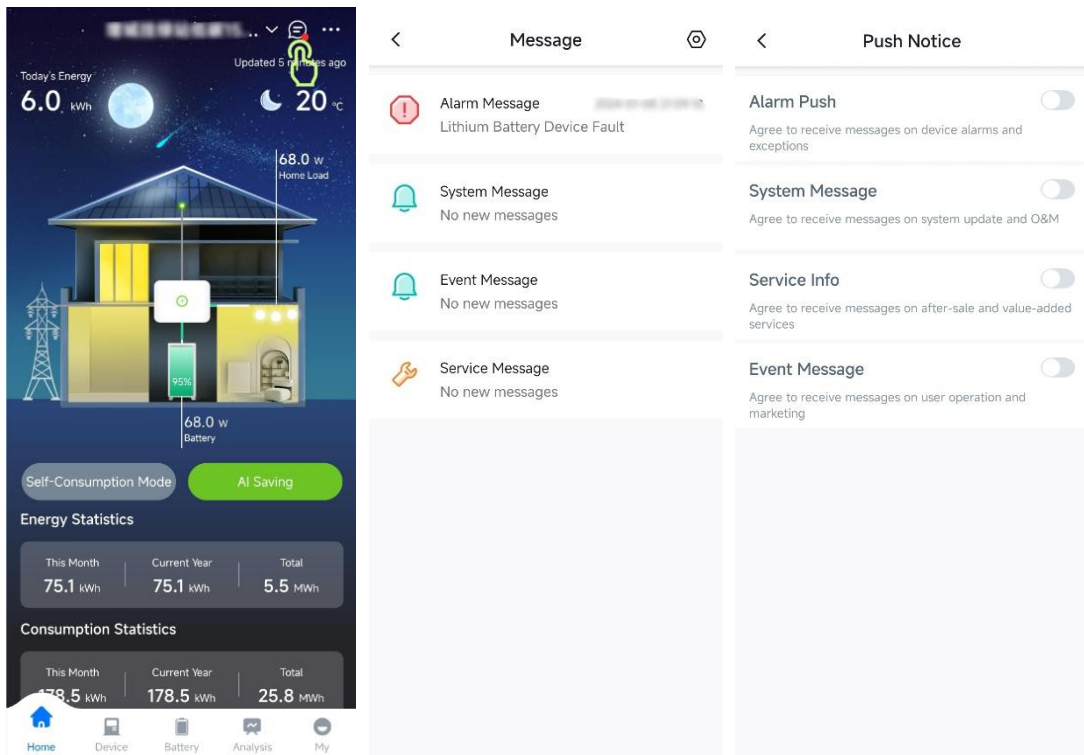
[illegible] ...

Updated 5 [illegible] ago

Today's Energy
6.0 kWh

20 ℃

68.0 w
Home Load

95%

68.0 w
Battery

Self-Consumption Mode
AI Saving

Energy Statistics

| This Month | Current Year | Total |
|---|---|---|
| 75.1 kWh | 75.1 kWh | 5.5 MWh |

Consumption Statistics

| This Month | Current Year | Total |
|---|---|---|
| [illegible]8.5 kWh | 178.5 kWh | 25.8 MWh |

Home
Device
Battery
Analysis
My

Message

Alarm Message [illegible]
Lithium Battery Device Fault

System Message
No new messages

Event Message
No new messages

Service Message
No new messages

Push Notice

Alarm Push
Agree to receive messages on device alarms and exceptions

System Message
Agree to receive messages on system update and O&M

Service Info
Agree to receive messages on after-sale and value-added services

Event Message
Agree to receive messages on user operation and marketing